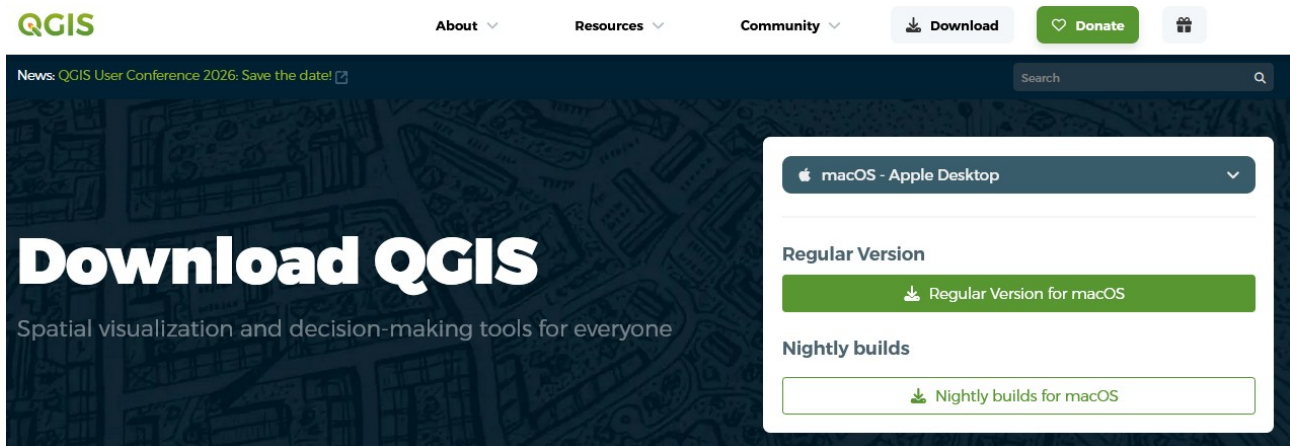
QGIS

About Resources Community Download Donate

News: QGIS User Conference 2026: Save the date!

Search

Download QGIS

Spatial visualization and decision-making tools for everyone

macOS - Apple Desktop

Regular Version

Regular Version for macOS

Nightly builds

Nightly builds for macOS